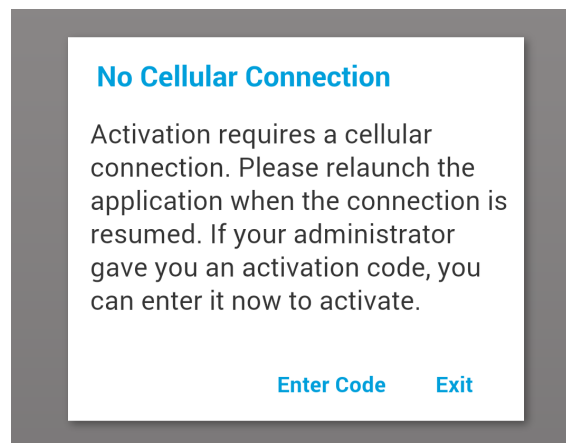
No Cellular Connection

Activation requires a cellular connection. Please relaunch the application when the connection is resumed. If your administrator gave you an activation code, you can enter it now to activate.

Enter Code Exit